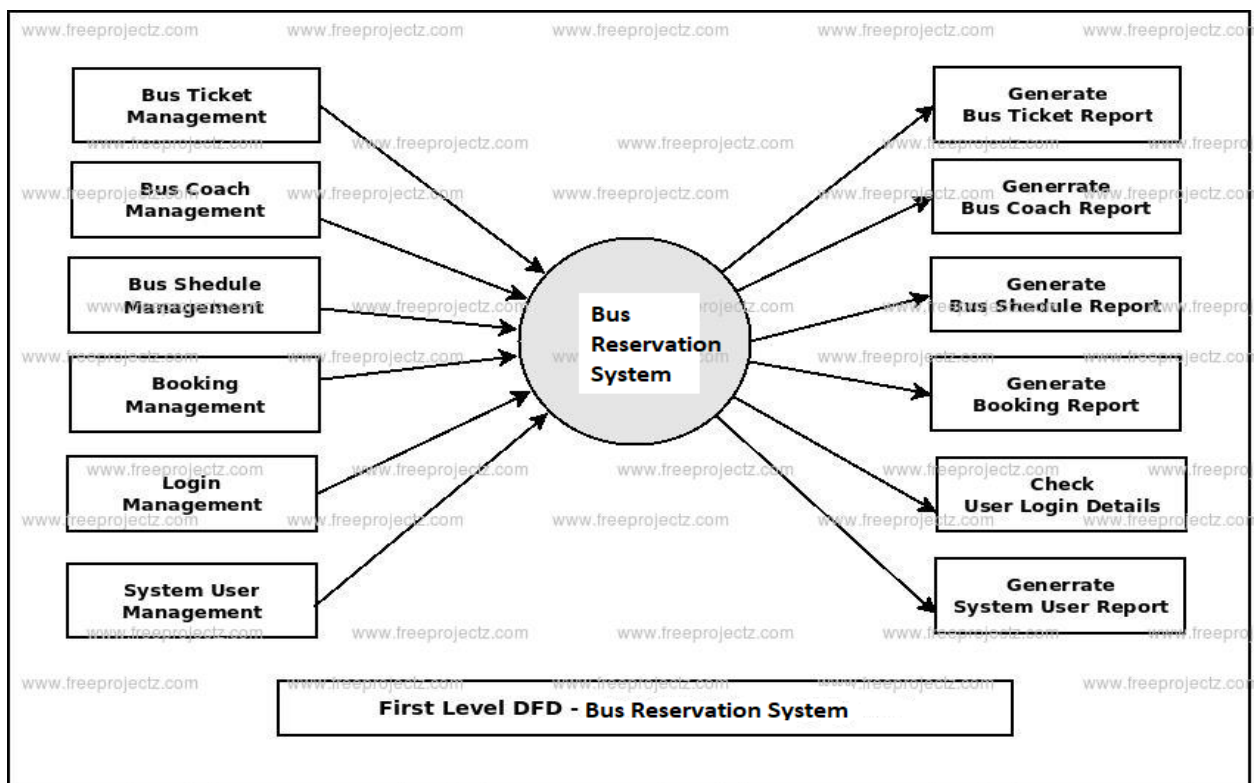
www.freeprojectz.com www.freeprojectz.com www.freeprojectz.com www.freeprojectz.com www.freeprojectz.com

Bus Ticket Management

Bus Coach Management

Bus Shedule Management

Booking Management

Login Management

System User Management

Bus Reservation System

Generate Bus Ticket Report

Generrate Bus Coach Report

Generate Bus Shedule Report

Generate Booking Report

Check User Login Details

Generrate System User Report

www.freeprojectz.com www.freeprojectz.com

First Level DFD - Bus Reservation System